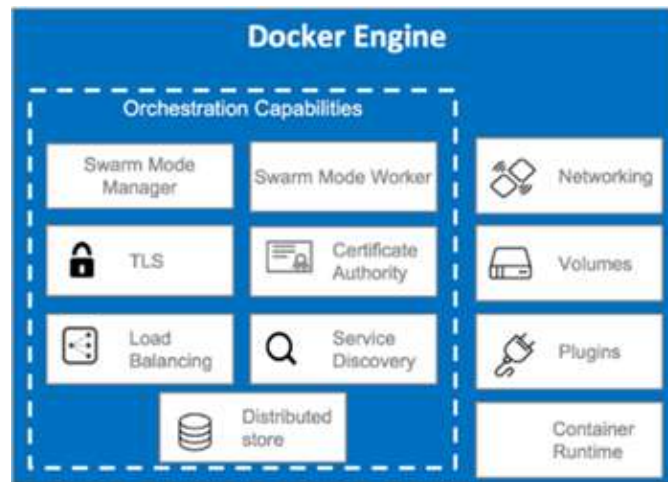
Docker Engine

Orchestration Capabilities

Swarm Mode Manager

Swarm Mode Worker

TLS

Certificate Authority

Load Balancing

Service Discovery

Distributed store

Networking

Volumes

Plugins

Container Runtime